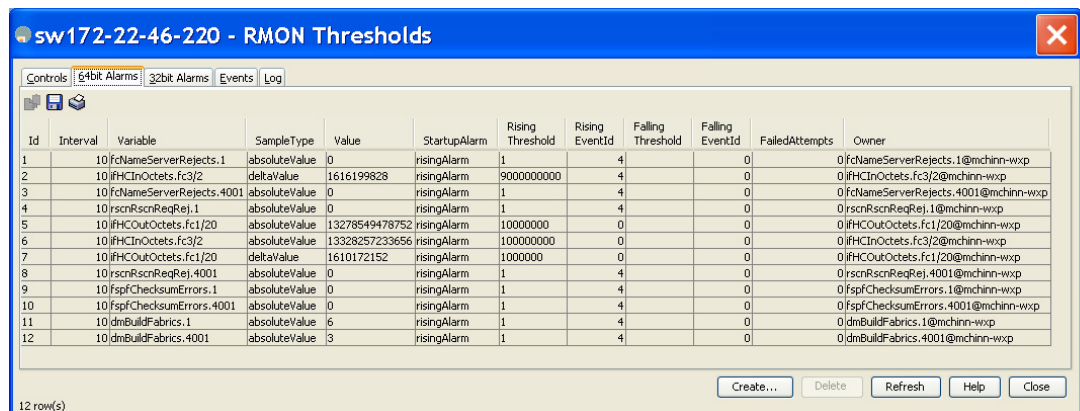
sw172-22-46-220 - RMON Thresholds

Controls | 64bit Alarms | 32bit Alarms | Events | Log

| Id | Interval | Variable | SampleType | Value | StartupAlarm | Rising Threshold | Rising EventId | Falling Threshold | Falling EventId | FailedAttempts | Owner |
|---|---|---|---|---|---|---|---|---|---|---|---|
| 1 | 10 | fcNameServerRejects.1 | absoluteValue | 0 | risingAlarm | 1 | 4 | | 0 | 0 | fcNameServerRejects.1@mchinn-wxp |
| 2 | 10 | ifHCInOctets.fc3/2 | deltaValue | 1616199828 | risingAlarm | 9000000000 | 4 | | 0 | 0 | ifHCInOctets.fc3/2@mchinn-wxp |
| 3 | 10 | fcNameServerRejects.4001 | absoluteValue | 0 | risingAlarm | 1 | 4 | | 0 | 0 | fcNameServerRejects.4001@mchinn-wxp |
| 4 | 10 | rscnRscnReqRej.1 | absoluteValue | 0 | risingAlarm | 1 | 4 | | 0 | 0 | rscnRscnReqRej.1@mchinn-wxp |
| 5 | 10 | ifHCOutOctets.fc1/20 | absoluteValue | 13278549478752 | risingAlarm | 10000000 | 0 | | 0 | 0 | ifHCOutOctets.fc1/20@mchinn-wxp |
| 6 | 10 | ifHCInOctets.fc3/2 | absoluteValue | 13328257233656 | risingAlarm | 100000000 | 0 | | 0 | 0 | ifHCInOctets.fc3/2@mchinn-wxp |
| 7 | 10 | ifHCOutOctets.fc1/20 | deltaValue | 1610172152 | risingAlarm | 1000000 | 0 | | 0 | 0 | ifHCOutOctets.fc1/20@mchinn-wxp |
| 8 | 10 | rscnRscnReqRej.4001 | absoluteValue | 0 | risingAlarm | 1 | 4 | | 0 | 0 | rscnRscnReqRej.4001@mchinn-wxp |
| 9 | 10 | fspfChecksumErrors.1 | absoluteValue | 0 | risingAlarm | 1 | 4 | | 0 | 0 | fspfChecksumErrors.1@mchinn-wxp |
| 10 | 10 | fspfChecksumErrors.4001 | absoluteValue | 0 | risingAlarm | 1 | 4 | | 0 | 0 | fspfChecksumErrors.4001@mchinn-wxp |
| 11 | 10 | dmBuildFabrics.1 | absoluteValue | 6 | risingAlarm | 1 | 4 | | 0 | 0 | dmBuildFabrics.1@mchinn-wxp |
| 12 | 10 | dmBuildFabrics.4001 | absoluteValue | 3 | risingAlarm | 1 | 4 | | 0 | 0 | dmBuildFabrics.4001@mchinn-wxp |

Create... | Delete | Refresh | Help | Close

12 row(s)